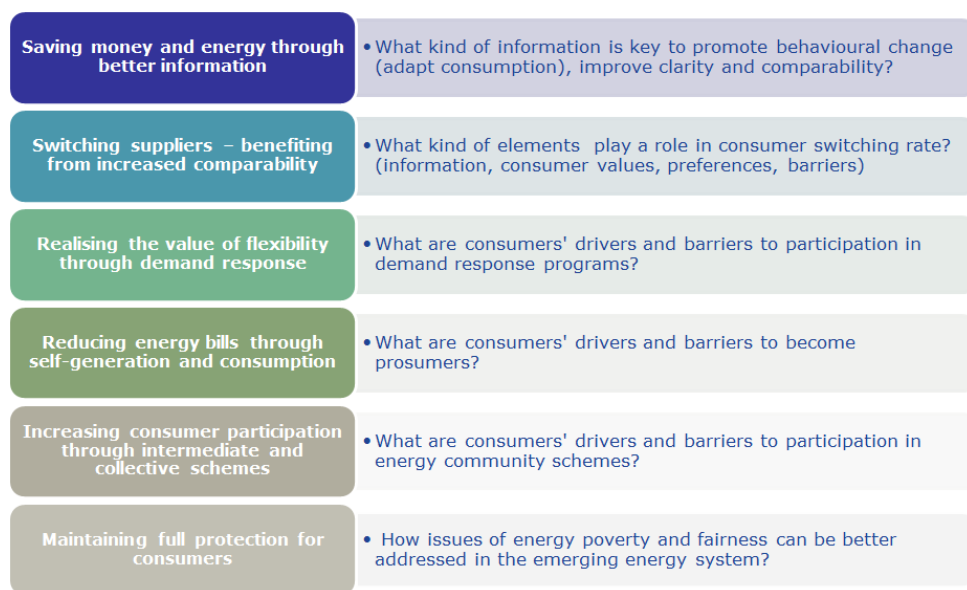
Saving money and energy through better information

• What kind of information is key to promote behavioural change (adapt consumption), improve clarity and comparability?

Switching suppliers – benefiting from increased comparability

• What kind of elements play a role in consumer switching rate? (information, consumer values, preferences, barriers)

Realising the value of flexibility through demand response

• What are consumers' drivers and barriers to participation in demand response programs?

Reducing energy bills through self-generation and consumption

• What are consumers' drivers and barriers to become prosumers?

Increasing consumer participation through intermediate and collective schemes

• What are consumers' drivers and barriers to participation in energy community schemes?

Maintaining full protection for consumers

• How issues of energy poverty and fairness can be better addressed in the emerging energy system?